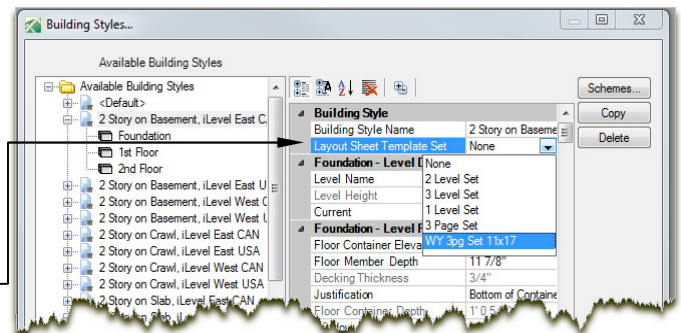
Building Styles...

Available Building Styles

Available Building Styles
<Default>
2 Story on Basement, iLevel East C
Foundation
1st Floor
2nd Floor
2 Story on Basement, iLevel East U
2 Story on Basement, iLevel West C
2 Story on Basement, iLevel West U
2 Story on Crawl, iLevel East CAN
2 Story on Crawl, iLevel East USA
2 Story on Crawl, iLevel West CAN
2 Story on Crawl, iLevel West USA
2 Story on Slab, iLevel East CAN

| Building Style | |
|---|---|
| Building Style Name | 2 Story on Baseme |
| Layout Sheet Template Set | None |
| Foundation - Level D | None |
| Level Name | 2 Level Set |
| Level Height | 3 Level Set |
| Current | 1 Level Set |
| Foundation - Level F | 3 Page Set |
| Floor Container Eleva | WY 3pg Set 11x17 |
| Floor Member Depth | 11 7/8" |
| Decking Thickness | 3/4" |
| Justification | Bottom of Containe |
| Floor Container Depth | 1' 0.5 |

Schemes...
Copy
Delete